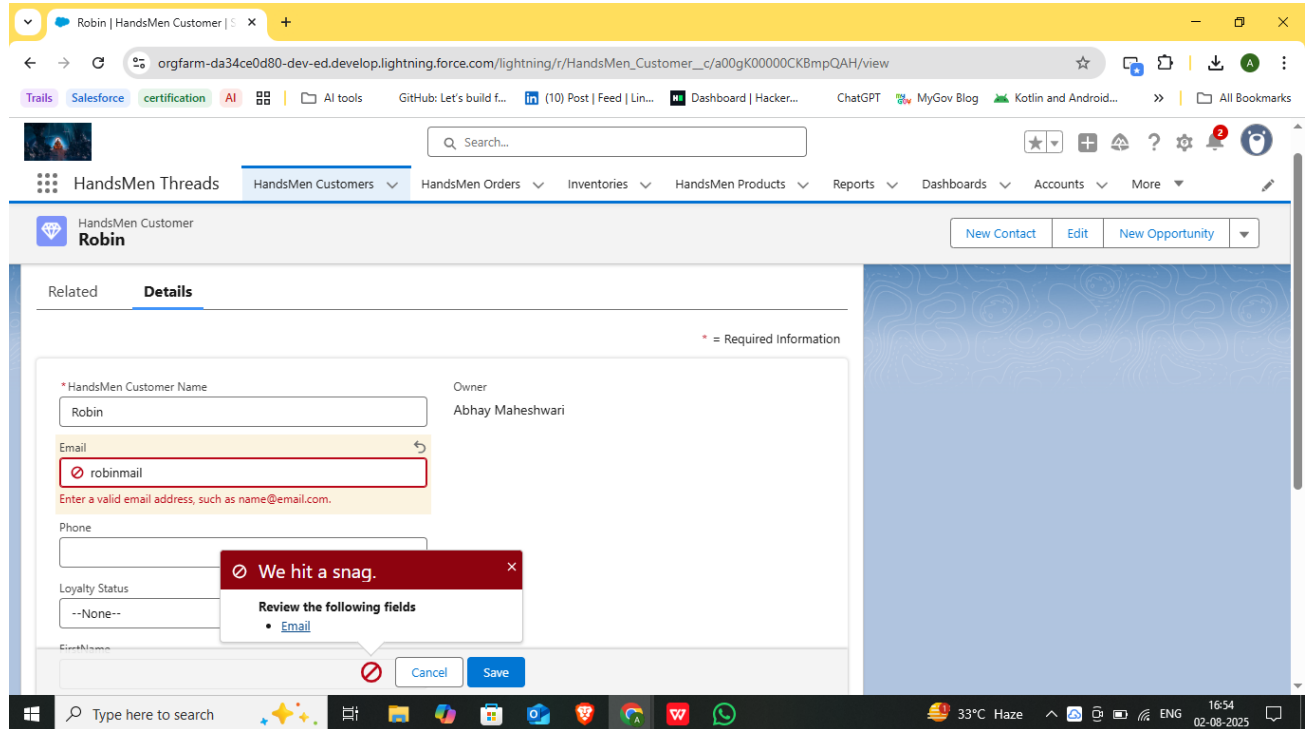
Robin | HandsMen Customer | S

orgfarm-da34ce0d80-dev-ed.develop.lightning.force.com/lightning/r/HandsMen_Customer__c/a00gK00000CKBmpQAH/view

Trails Salesforce certification AI AI tools GitHub: Let's build f... (10) Post | Feed | Lin... Dashboard | Hacker... ChatGPT MyGov Blog Kotlin and Android... » All Bookmarks

Search...

2

HandsMen Threads HandsMen Customers HandsMen Orders Inventories HandsMen Products Reports Dashboards Accounts More

HandsMen Customer
Robin

New Contact Edit New Opportunity

Related Details

* = Required Information

* HandsMen Customer Name
Robin

Owner
Abhay Maheshwari

Email
robinmail
Enter a valid email address, such as name@email.com.

Phone

Loyalty Status
--None--

FirstName

We hit a snag.
Review the following fields
• Email

Cancel Save

Type here to search

33°C Haze ENG 16:54 02-08-2025